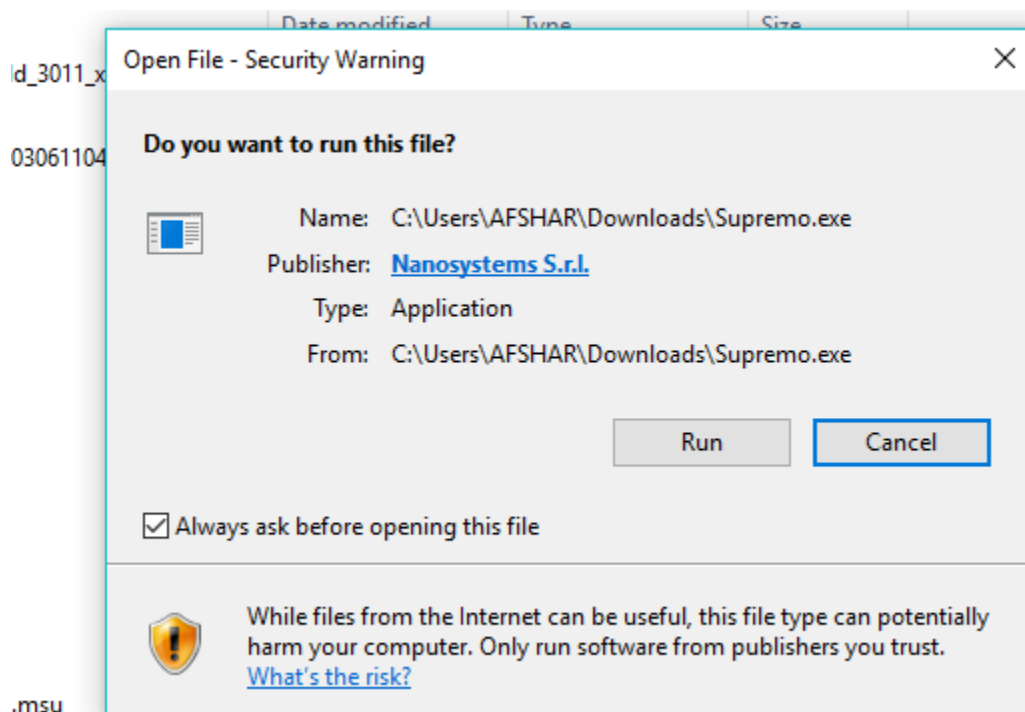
Date modified
Type
Size

ld_3011_x

03061104

.msu

Open File - Security Warning
×

Do you want to run this file?

Name: C:\Users\AFSHAR\Downloads\Supremo.exe
Publisher: Nanosystems S.r.l.
Type: Application
From: C:\Users\AFSHAR\Downloads\Supremo.exe

Run
Cancel

Always ask before opening this file

While files from the Internet can be useful, this file type can potentially harm your computer. Only run software from publishers you trust. What's the risk?